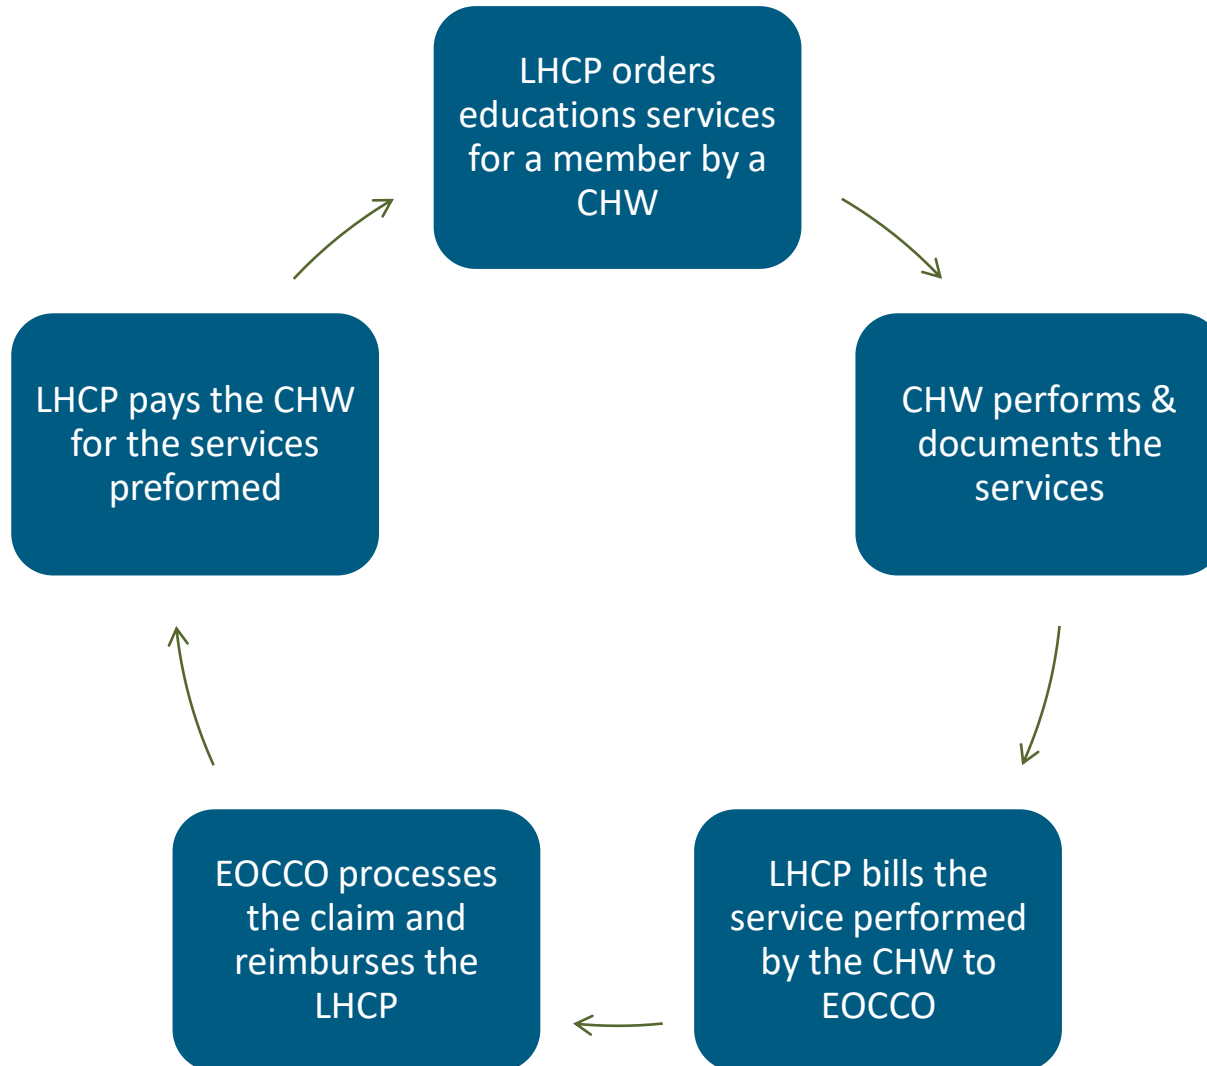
LHCP orders educations services for a member by a CHW

CHW performs & documents the services

LHCP bills the service performed by the CHW to EOCCO

EOCCO processes the claim and reimburses the LHCP

LHCP pays the CHW for the services preformed